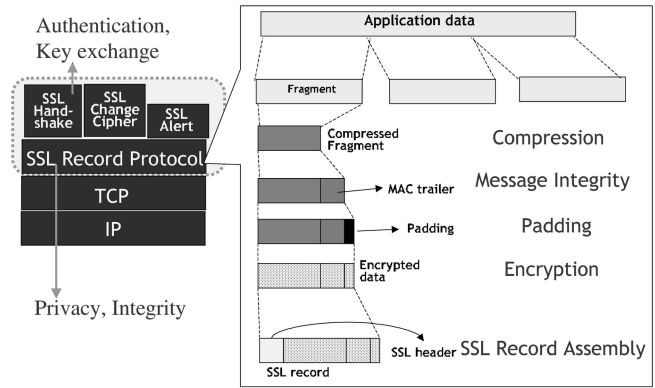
Authentication, Key exchange

SSL Handshake

SSL Change Cipher

SSL Alert

SSL Record Protocol

TCP

IP

Privacy, Integrity

Application data

Fragment

Compressed Fragment

Compression

MAC trailer

Message Integrity

Padding

Padding

Encrypted data

Encryption

SSL header

SSL Record Assembly

SSL record